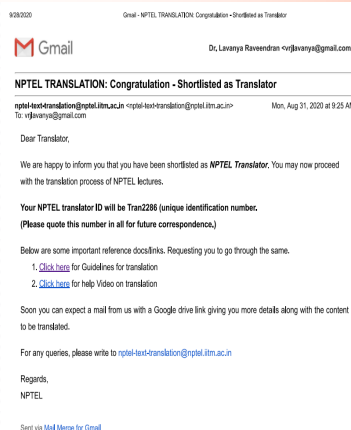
9/28/2020 Gmail - NPTEL TRANSLATION: Congratulation - Shortlisted as Translator

Gmail

Dr, Lavanya Raveendran <vrjlavanya@gmail.com

NPTEL TRANSLATION: Congratulation - Shortlisted as Translator

nptel-text-translation@nptel.iitm.ac.in <nptel-text-translation@nptel.iitm.ac.in> Mon, Aug 31, 2020 at 9:25 AM
To: vrjlavanya@gmail.com

Dear Translator,

We are happy to inform you that you have been shortlisted as ***NPTEL Translator***. You may now proceed with the translation process of NPTEL lectures.

**Your NPTEL translator ID will be Tran2286 (unique identification number.**
**(Please quote this number in all for future correspondence.)**

Below are some important reference docs/links. Requesting you to go through the same.
1. Click here for Guidelines for translation
2. Click here for help Video on translation

Soon you can expect a mail from us with a Google drive link giving you more details along with the content to be translated.

For any queries, please write to nptel-text-translation@nptel.iitm.ac.in

Regards,
NPTEL

Sent via Mail Merge for Gmail